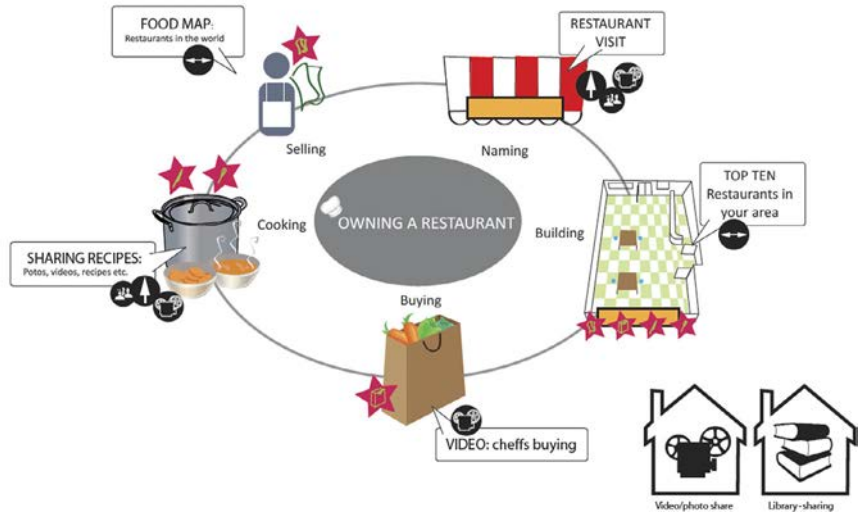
FOOD MAP:
Restaurants in the world

RESTAURANT VISIT

Selling

Naming

TOP TEN Restaurants in your area

Cooking

OWNING A RESTAURANT

Building

SHARING RECIPES:
Potos, videos, recipes etc.

Buying

VIDEO: cheffs buying

Video/photo share

Library-sharing